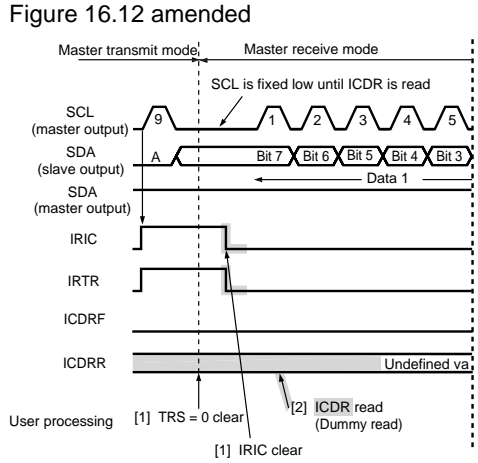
Figure 16.12 amended

Master transmit mode

Master receive mode

SCL is fixed low until ICDR is read

SCL (master output)

9

1

2

3

4

5

SDA (slave output)

A

Bit 7

Bit 6

Bit 5

Bit 4

Bit 3

Data 1

SDA (master output)

IRIC

IRTR

ICDRF

ICDRR

Undefined va

User processing

[1] TRS = 0 clear

[2] ICDR read (Dummy read)

[1] IRIC clear